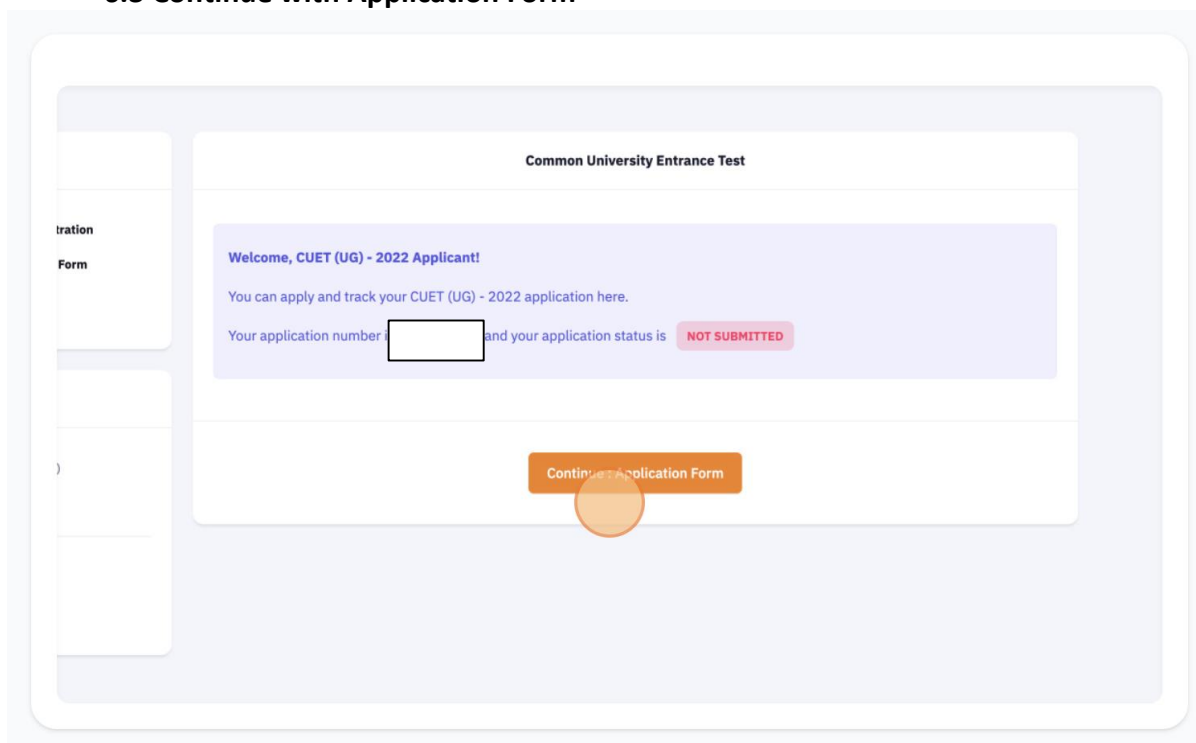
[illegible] Continue with Application Form

tration

Form

)

Common University Entrance Test

Welcome, CUET (UG) - 2022 Applicant!

You can apply and track your CUET (UG) - 2022 application here.

Your application number i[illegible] and your application status is NOT SUBMITTED

Contin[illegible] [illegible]pplication Form